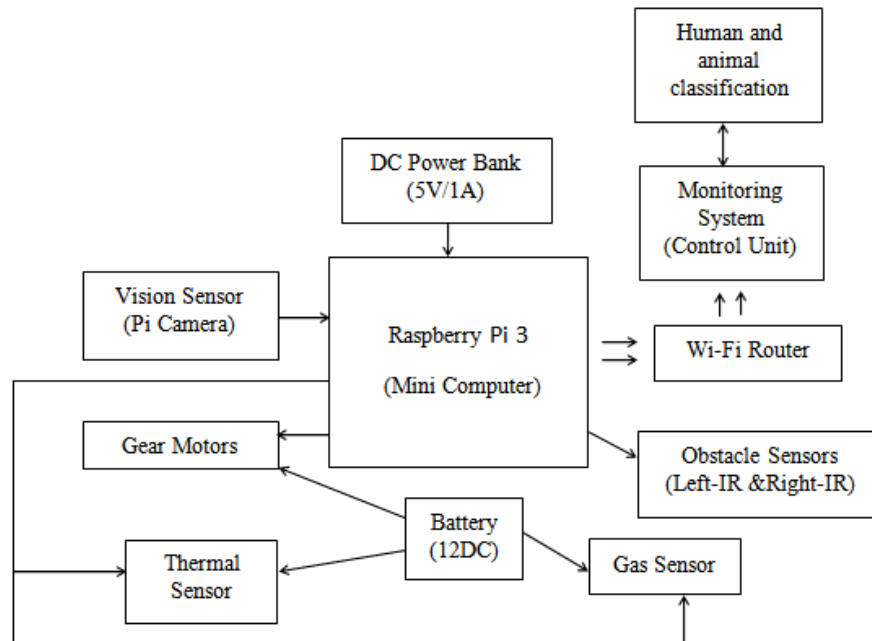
Human and animal classification

Monitoring System (Control Unit)

DC Power Bank (5V/1A)

Vision Sensor (Pi Camera)

Raspberry Pi 3

(Mini Computer)

Wi-Fi Router

Gear Motors

Obstacle Sensors (Left-IR &Right-IR)

Battery (12DC)

Thermal Sensor

Gas Sensor